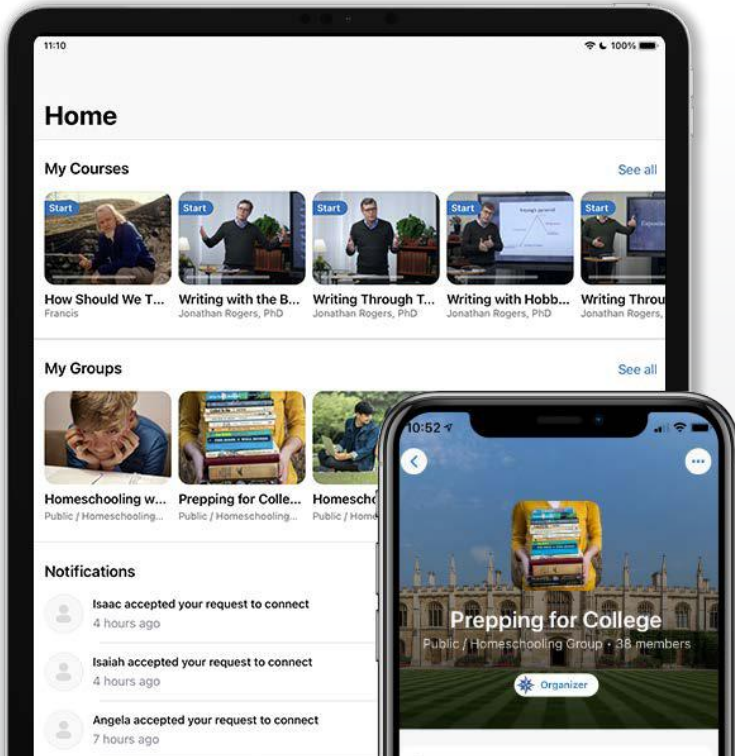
11:10

100%

Home

My Courses

See all

Start

How Should We T...

Francis

Start

Writing with the B...

Jonathan Rogers, PhD

Start

Writing Through T...

Jonathan Rogers, PhD

Start

Writing with Hobb...

Jonathan Rogers, PhD

Start

Writing Throu

Jonathan Rogers,

My Groups

See all

Homeschooling w...

Public / Homeschooling...

Prepping for Colle...

Public / Homeschooling...

Homeschc

Public / Home

Notifications

Isaac accepted your request to connect

4 hours ago

Isaiah accepted your request to connect

4 hours ago

Angela accepted your request to connect

7 hours ago

10:52

Prepping for College

Public / Homeschooling Group · 38 members

Organizer